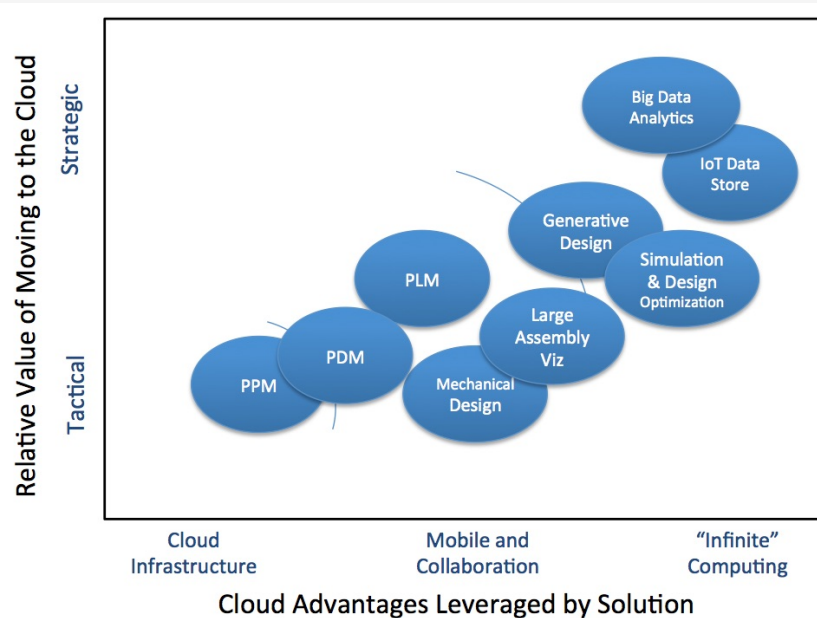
Relative Value of Moving to the Cloud

Strategic

Tactical

Big Data Analytics

IoT Data Store

Generative Design

Simulation & Design Optimization

PLM

Large Assembly Viz

PDM

PPM

Mechanical Design

Cloud Infrastructure

Mobile and Collaboration

"Infinite" Computing

Cloud Advantages Leveraged by Solution